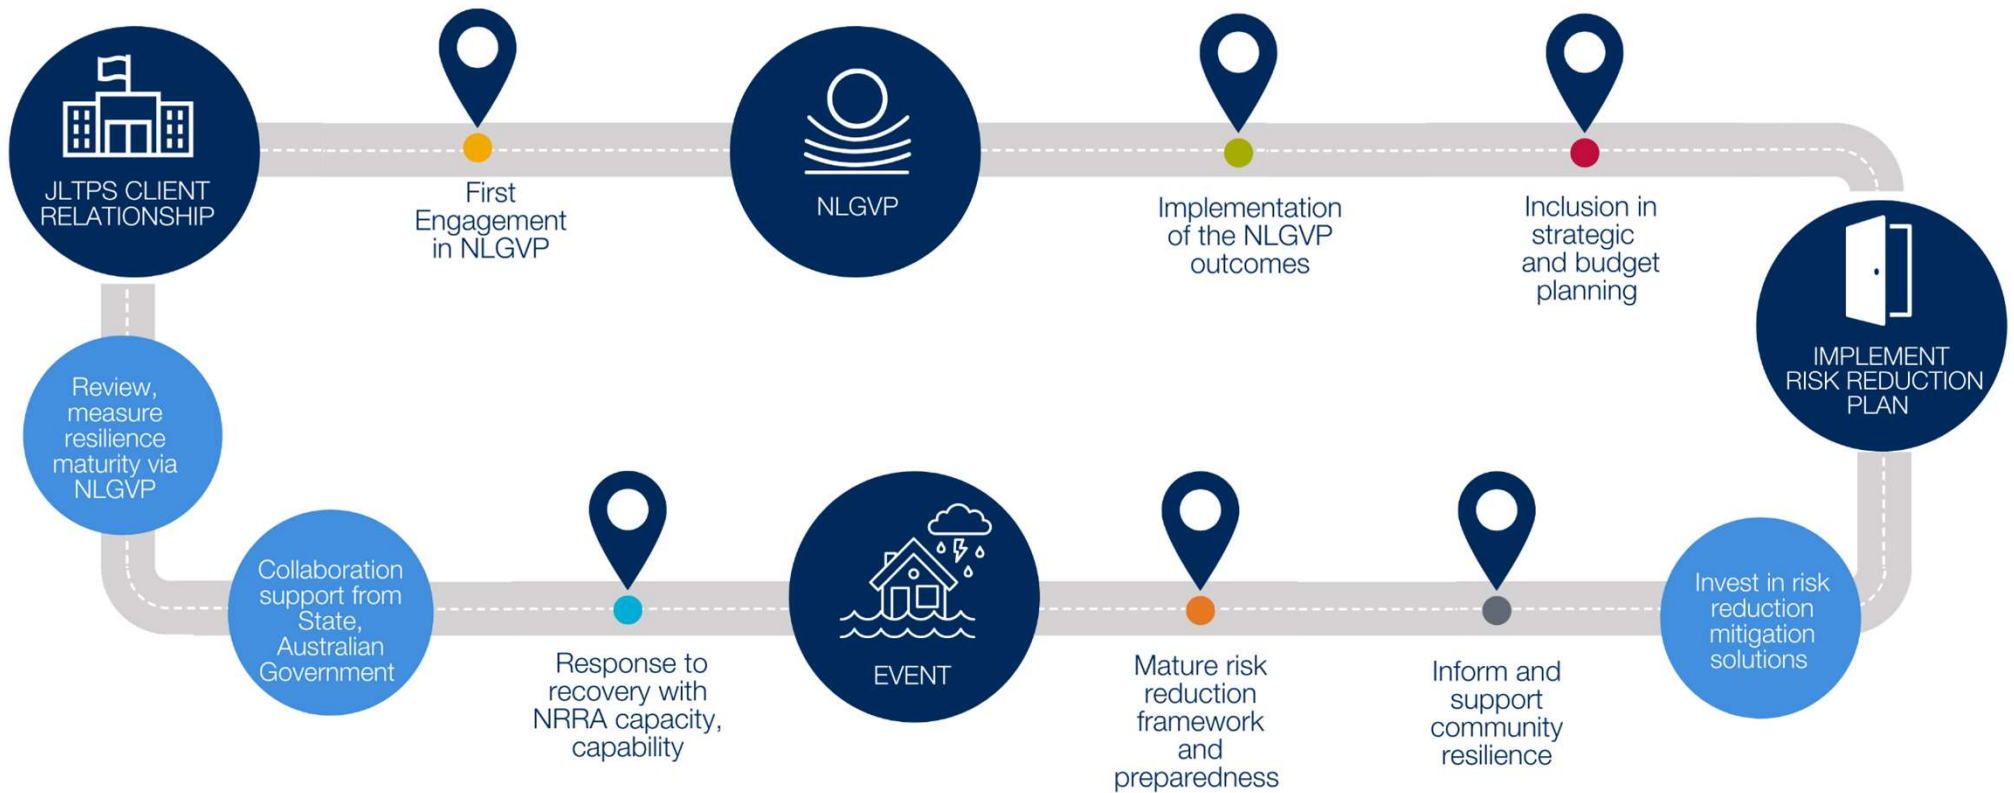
JLTPS CLIENT RELATIONSHIP

First Engagement in NLGVP

NLGVP

Implementation of the NLGVP outcomes

Inclusion in strategic and budget planning

IMPLEMENT RISK REDUCTION PLAN

Invest in risk reduction mitigation solutions

Inform and support community resilience

Mature risk reduction framework and preparedness

EVENT

Response to recovery with NRRA capacity, capability

Collaboration support from State, Australian Government

Review, measure resilience maturity via NLGVP